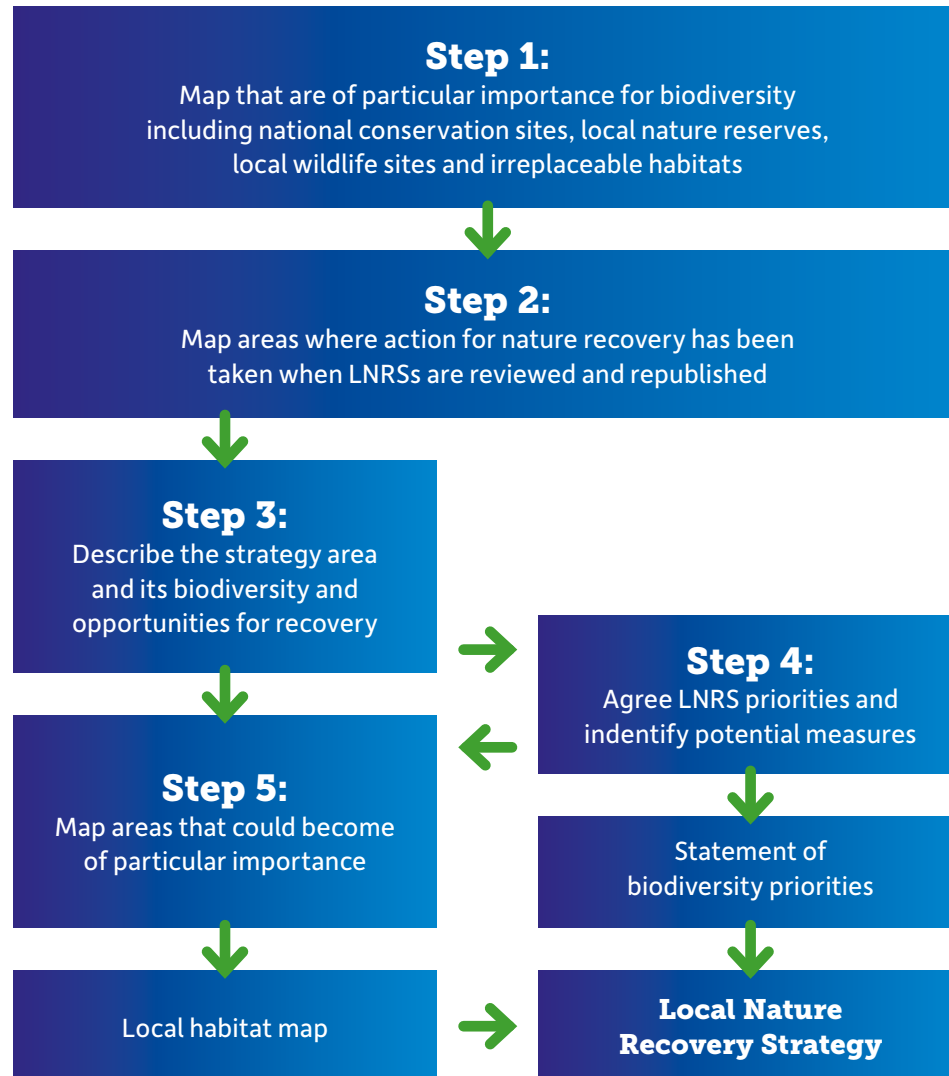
Step 1:
Map that are of particular importance for biodiversity including national conservation sites, local nature reserves, local wildlife sites and irreplaceable habitats

Step 2:
Map areas where action for nature recovery has been taken when LNRSs are reviewed and republished

Step 3:
Describe the strategy area and its biodiversity and opportunities for recovery

Step 4:
Agree LNRS priorities and indentify potential measures

Step 5:
Map areas that could become of particular importance

Statement of biodiversity priorities

Local habitat map

Local Nature Recovery Strategy